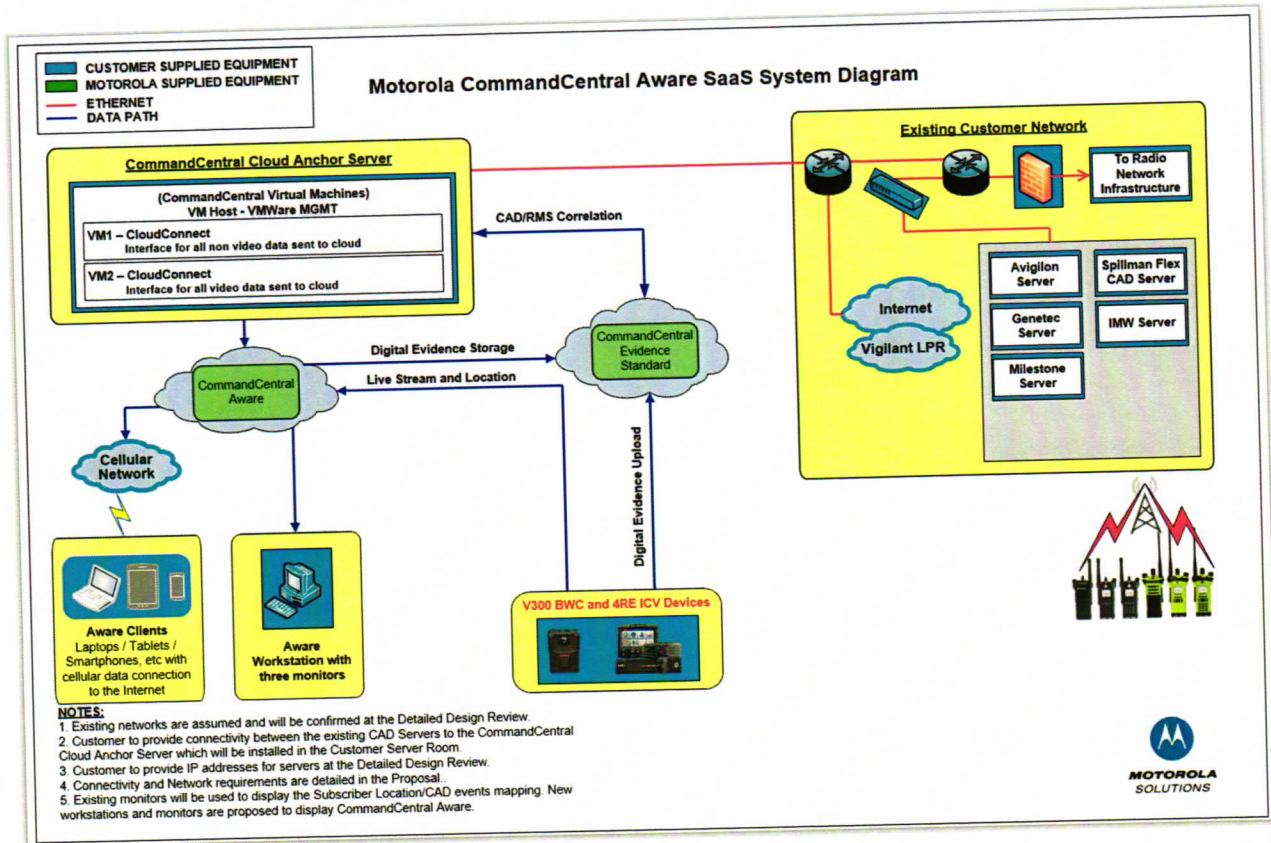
CUSTOMER SUPPLIED EQUIPMENT
MOTOROLA SUPPLIED EQUIPMENT
ETHERNET
DATA PATH

Motorola CommandCentral Aware SaaS System Diagram

CommandCentral Cloud Anchor Server

(CommandCentral Virtual Machines)
VM Host - VMWare MGMT

VM1 – CloudConnect
Interface for all non video data sent to cloud

VM2 – CloudConnect
Interface for all video data sent to cloud

CAD/RMS Correlation

Existing Customer Network

To Radio Network Infrastructure

Internet

Vigilant LPR

Avigilon Server

Spillman Flex CAD Server

Genetec Server

IMW Server

Milestone Server

CommandCentral Evidence Standard

Digital Evidence Storage

Live Stream and Location

CommandCentral Aware

Cellular Network

Digital Evidence Upload

Aware Clients
Laptops / Tablets / Smartphones, etc with cellular data connection to the Internet

Aware Workstation with three monitors

V300 BWC and 4RE ICV Devices

NOTES:
1. Existing networks are assumed and will be confirmed at the Detailed Design Review.
2. Customer to provide connectivity between the existing CAD Servers to the CommandCentral Cloud Anchor Server which will be installed in the Customer Server Room.
3. Customer to provide IP addresses for servers at the Detailed Design Review.
4. Connectivity and Network requirements are detailed in the Proposal..
5. Existing monitors will be used to display the Subscriber Location/CAD events mapping. New workstations and monitors are proposed to display CommandCentral Aware.

MOTOROLA SOLUTIONS